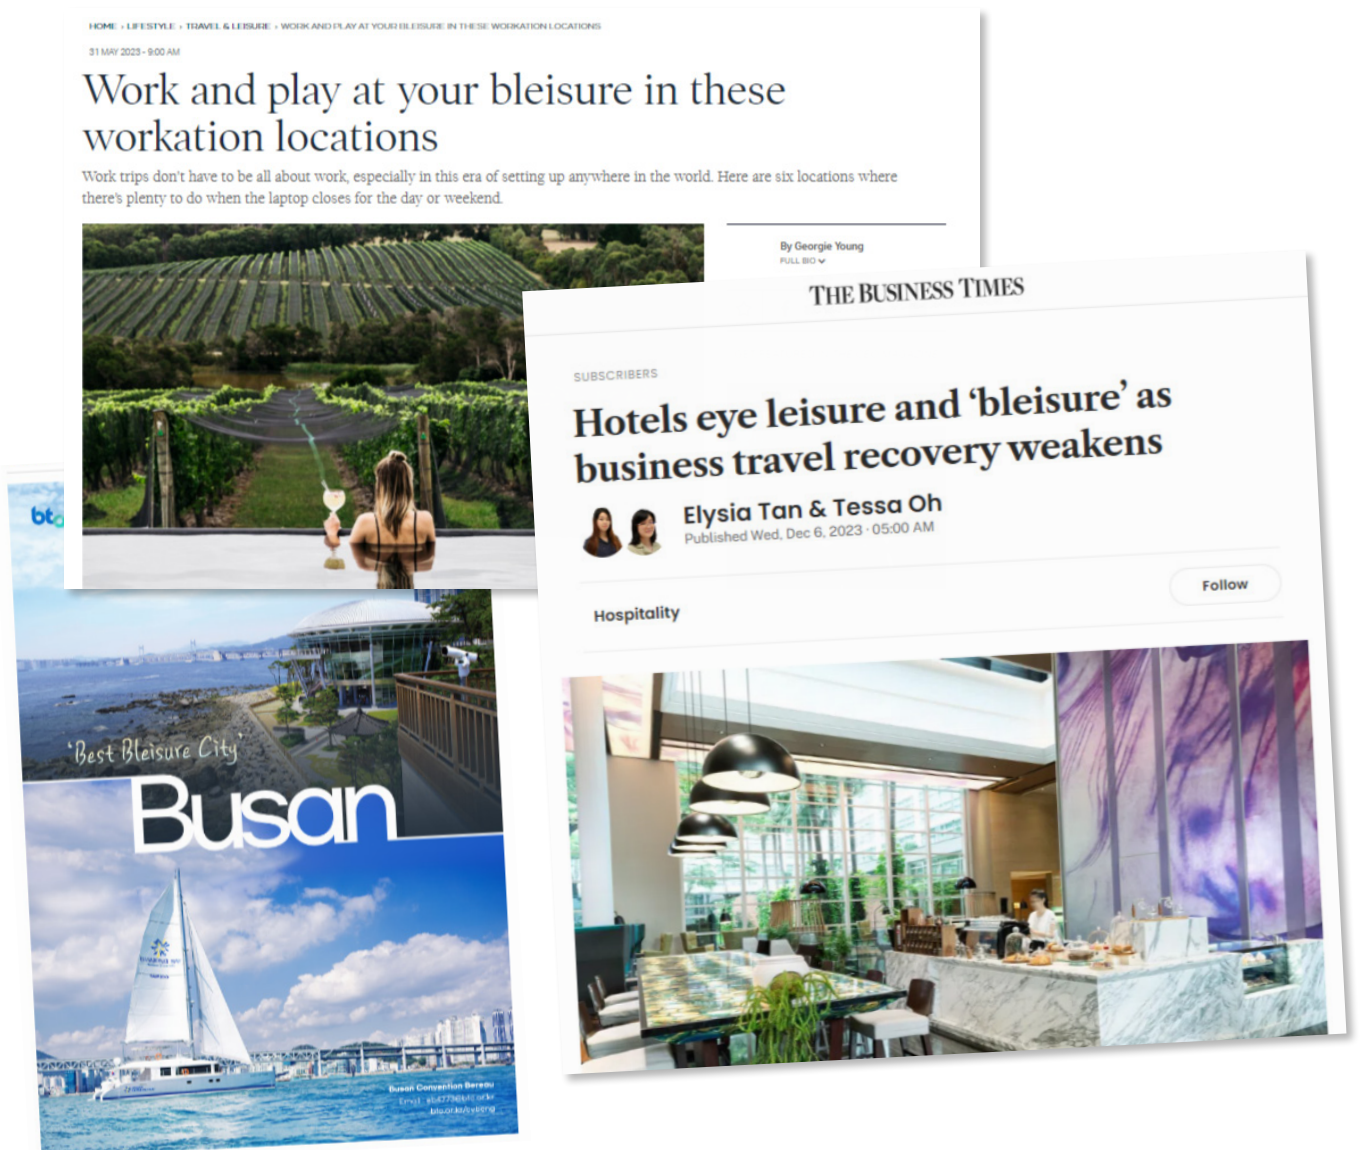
HOME › LIFESTYLE › TRAVEL & LEISURE › WORK AND PLAY AT YOUR BLEISURE IN THESE WORKATION LOCATIONS

31 MAY 2023 - 9:00 AM

Work and play at your bleisure in these workation locations

Work trips don't have to be all about work, especially in this era of setting up anywhere in the world. Here are six locations where there's plenty to do when the laptop closes for the day or weekend.

By Georgie Young
FULL BIO

THE BUSINESS TIMES

SUBSCRIBERS

Hotels eye leisure and 'bleisure' as business travel recovery weakens

Elysia Tan & Tessa Oh
Published Wed, Dec 6, 2023 · 05:00 AM

Follow

Hospitality

bt

'Best Bleisure City'

Busan

Busan Convention Bureau
Email: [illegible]
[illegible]